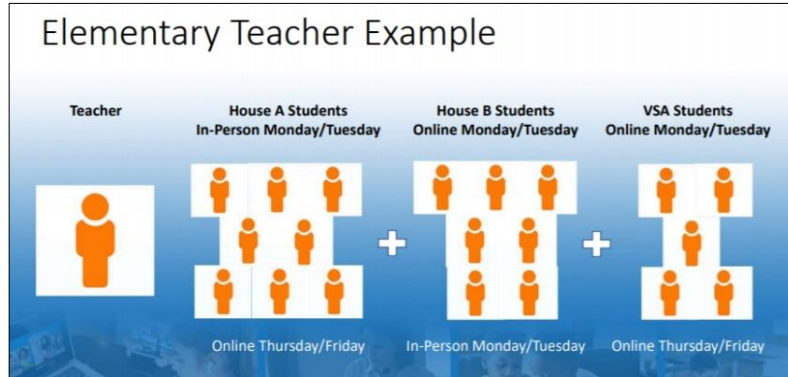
Elementary Teacher Example

Teacher

House A Students
In-Person Monday/Tuesday

House B Students
Online Monday/Tuesday

VSA Students
Online Monday/Tuesday

+

+

Online Thursday/Friday

In-Person Monday/Tuesday

Online Thursday/Friday